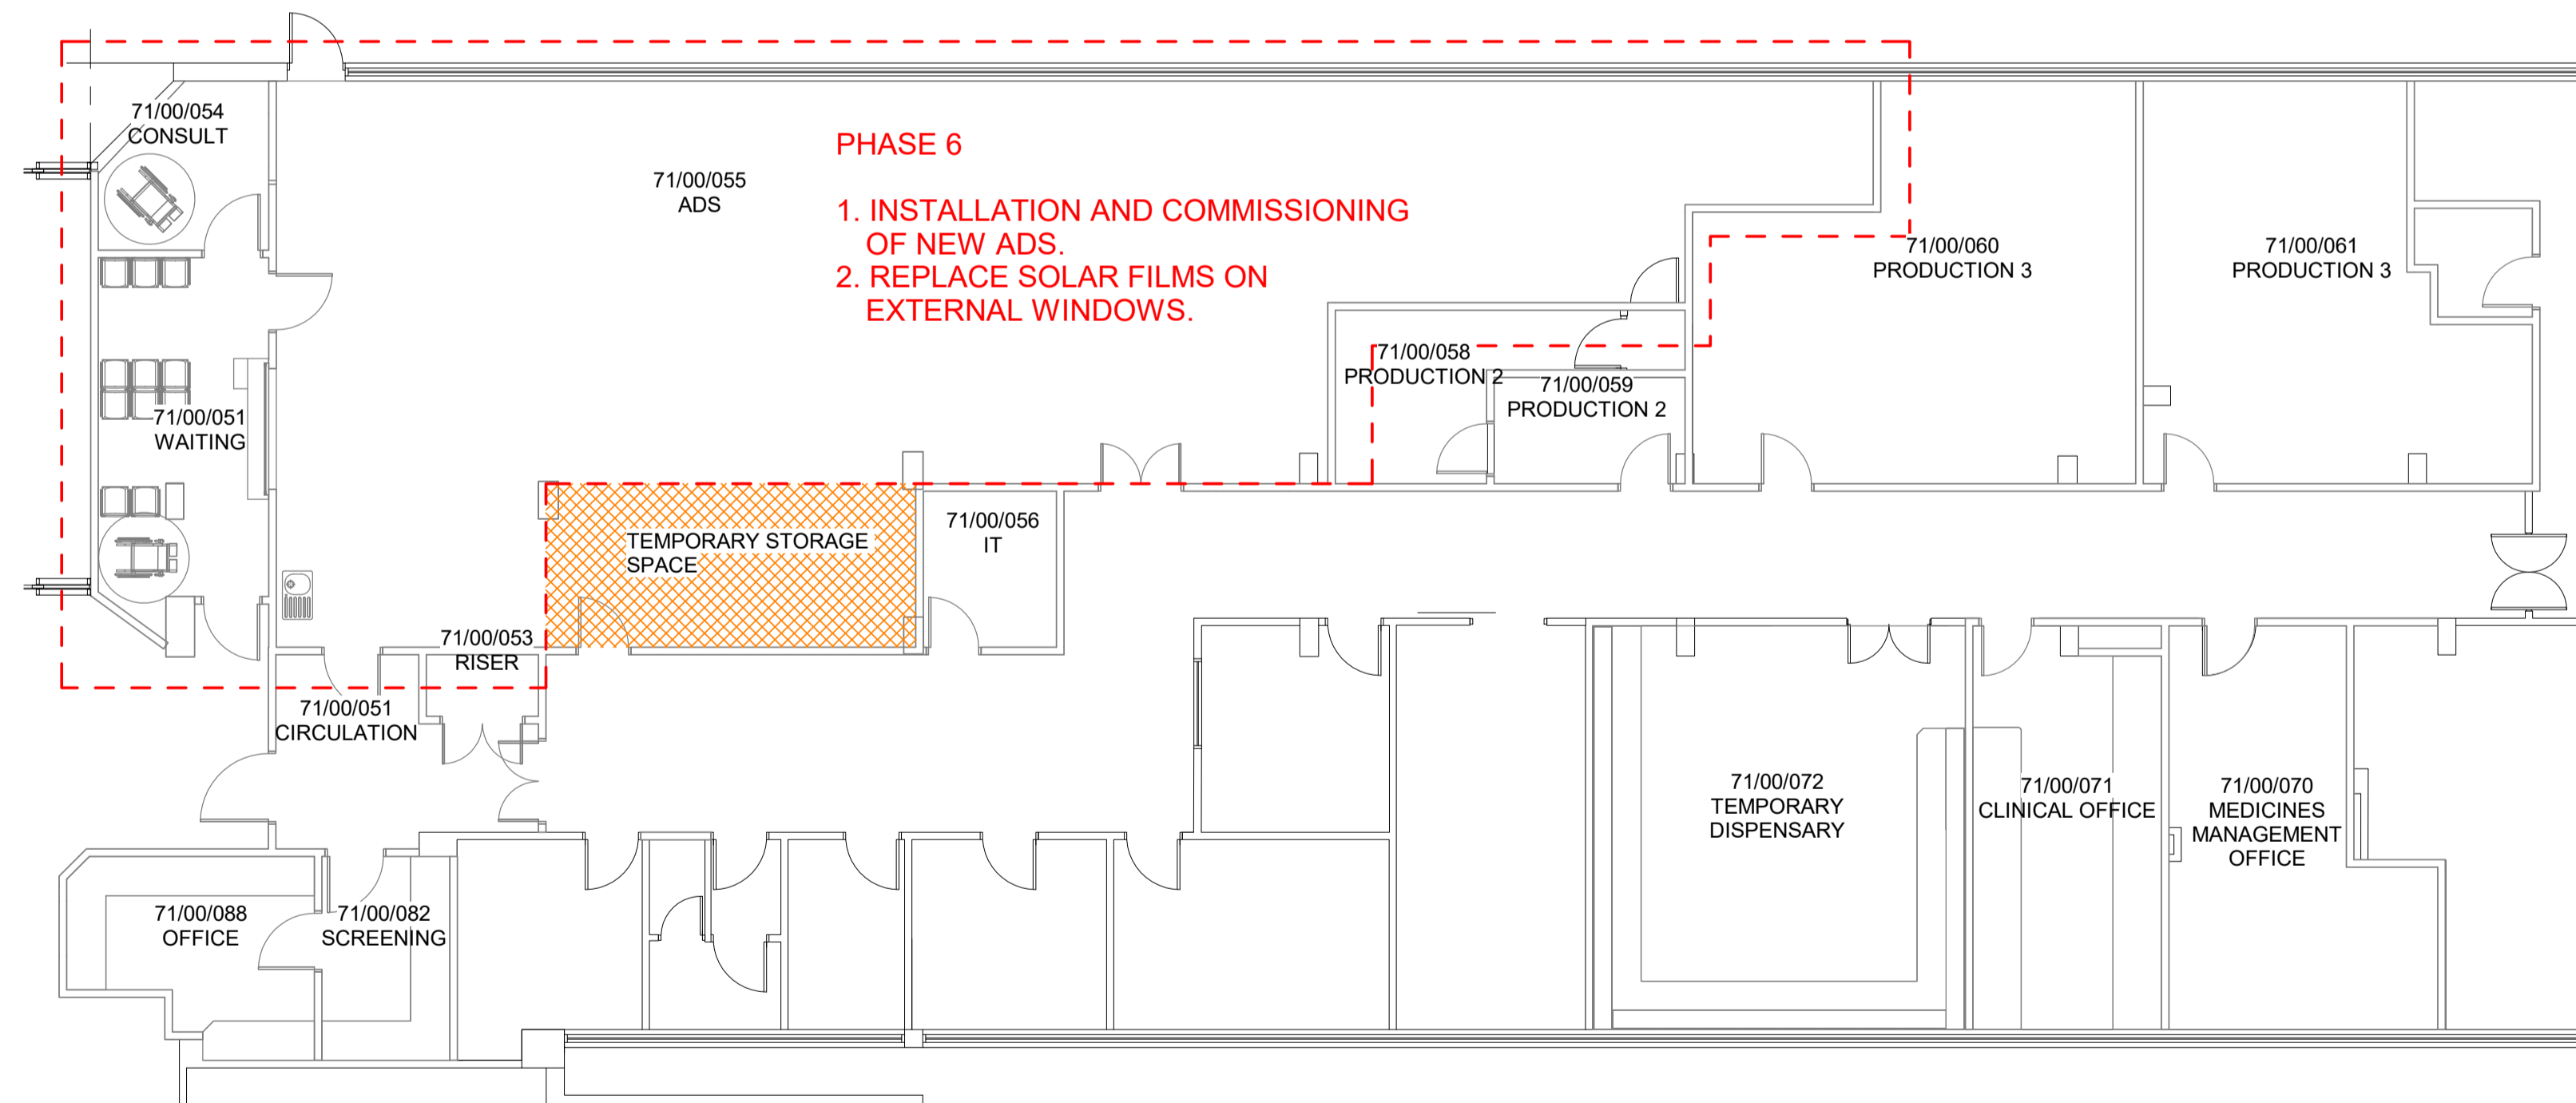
71/00/054
CONSULT

71/00/055
ADS

PHASE 6

1. INSTALLATION AND COMMISSIONING OF NEW ADS.
2. REPLACE SOLAR FILMS ON EXTERNAL WINDOWS.

71/00/060
PRODUCTION 3

71/00/061
PRODUCTION 3

71/00/058
PRODUCTION 2

71/00/059
PRODUCTION 2

71/00/051
WAITING

TEMPORARY STORAGE SPACE

71/00/056
IT

71/00/053
RISER

71/00/051
CIRCULATION

71/00/072
TEMPORARY DISPENSARY

71/00/071
CLINICAL OFFICE

71/00/070
MEDICINES MANAGEMENT OFFICE

71/00/088
OFFICE

71/00/082
SCREENING